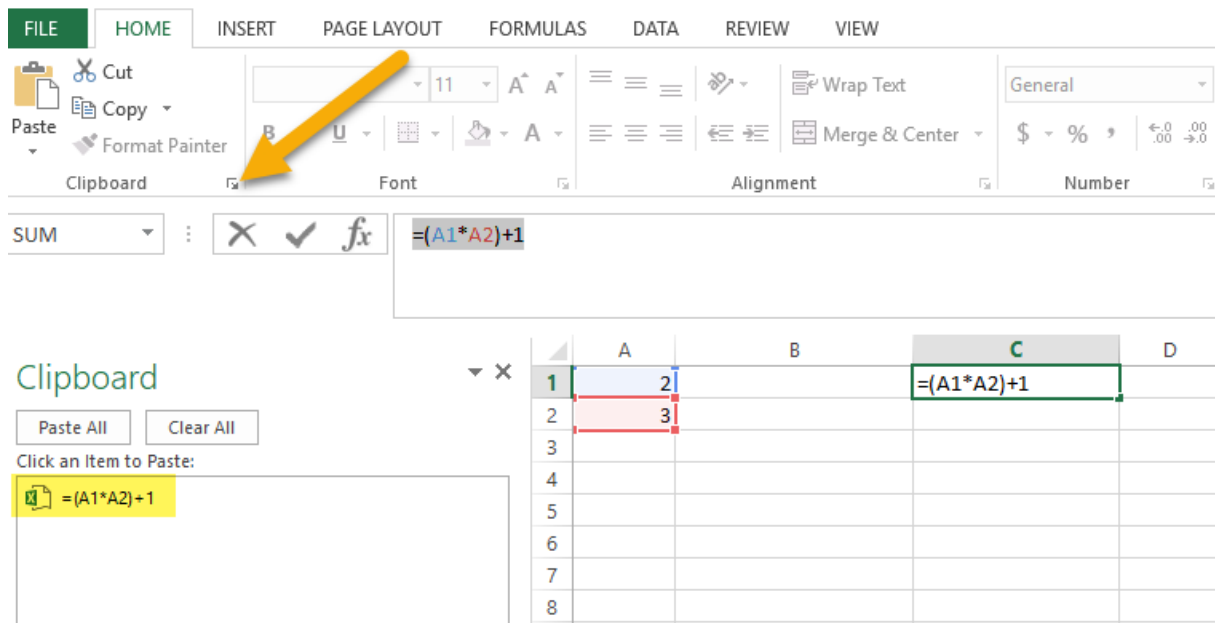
FILE HOME INSERT PAGE LAYOUT FORMULAS DATA REVIEW VIEW

Cut
Copy
Paste
Format Painter
Clipboard

11 A A
B U A
Font

Wrap Text
Merge & Center
Alignment

General
$ % ,
Number

SUM

=(A1*A2)+1

Clipboard

Paste All Clear All

Click an Item to Paste:

=(A1*A2)+1

| | A | B | C | D |
|---|---|---|---|---|
| 1 | 2 | | =(A1*A2)+1 | |
| 2 | 3 | | | |
| 3 | | | | |
| 4 | | | | |
| 5 | | | | |
| 6 | | | | |
| 7 | | | | |
| 8 | | | | |